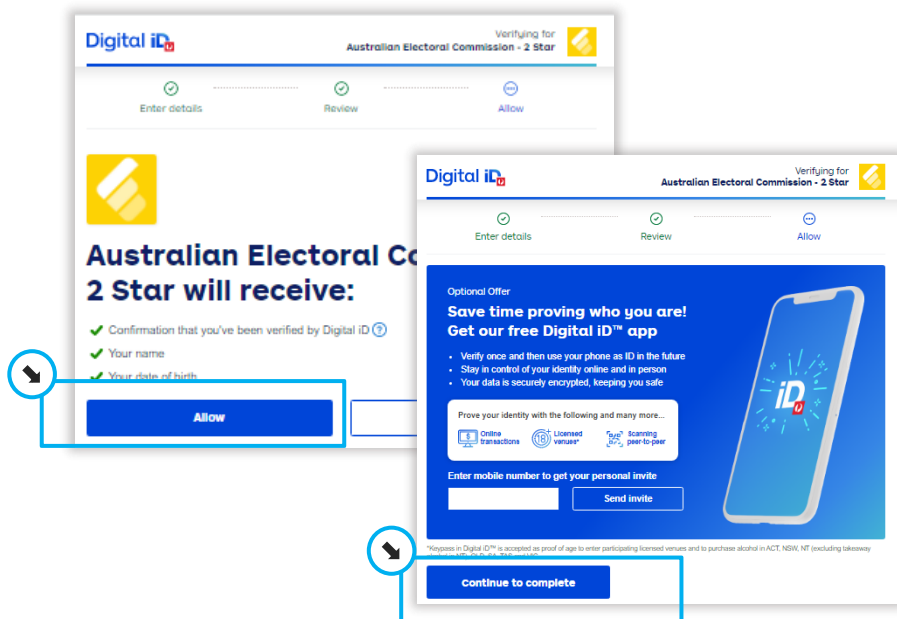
Digital iD

Verifying for
Australian Electoral Commission - 2 Star

Enter details

Review

Allow

Australian Electoral Co
2 Star will receive:

Confirmation that you've been verified by Digital iD ?

Your name

Your date of birth

Allow

Digital iD

Verifying for
Australian Electoral Commission - 2 Star

Enter details

Review

Allow

Optional Offer

Save time proving who you are!
Get our free Digital iD™ app

• Verify once and then use your phone as ID in the future
• Stay in control of your identity online and in person
• Your data is securely encrypted, keeping you safe

Prove your identity with the following and many more...

Online transactions

18 Licensed venues*

Scanning peer-to-peer

Enter mobile number to get your personal invite

Send invite

iD

*Keypass in Digital iD™ is accepted as proof of age to enter participating licensed venues and to purchase alcohol in ACT, NSW, NT (excluding takeaway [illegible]

Continue to complete